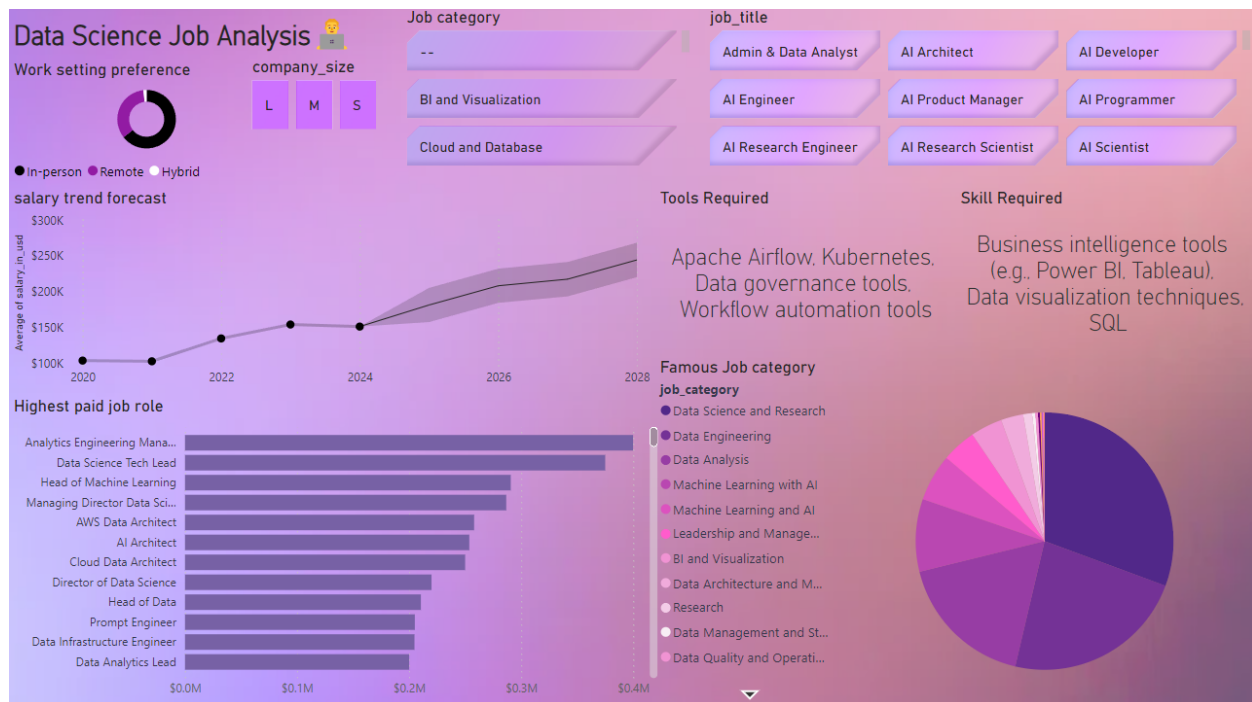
Data Science Job Analysis

Work setting preference

● In-person ● Remote ● Hybrid

company_size

L M S

Job category

--

BI and Visualization

Cloud and Database

job_title

Admin & Data Analyst

AI Architect

AI Developer

AI Engineer

AI Product Manager

AI Programmer

AI Research Engineer

AI Research Scientist

AI Scientist

salary trend forecast

Average of salary_in_usd

$300K
$250K
$200K
$150K
$100K

2020 2022 2024 2026 2028

Tools Required

Apache Airflow, Kubernetes, Data governance tools, Workflow automation tools

Skill Required

Business intelligence tools (e.g., Power BI, Tableau), Data visualization techniques, SQL

Highest paid job role

Analytics Engineering Mana...
Data Science Tech Lead
Head of Machine Learning
Managing Director Data Sci...
AWS Data Architect
AI Architect
Cloud Data Architect
Director of Data Science
Head of Data
Prompt Engineer
Data Infrastructure Engineer
Data Analytics Lead

$0.0M $0.1M $0.2M $0.3M $0.4M

Famous Job category

job_category

Data Science and Research
Data Engineering
Data Analysis
Machine Learning with AI
Machine Learning and AI
Leadership and Manage...
BI and Visualization
Data Architecture and M...
Research
Data Management and St...
Data Quality and Operati...